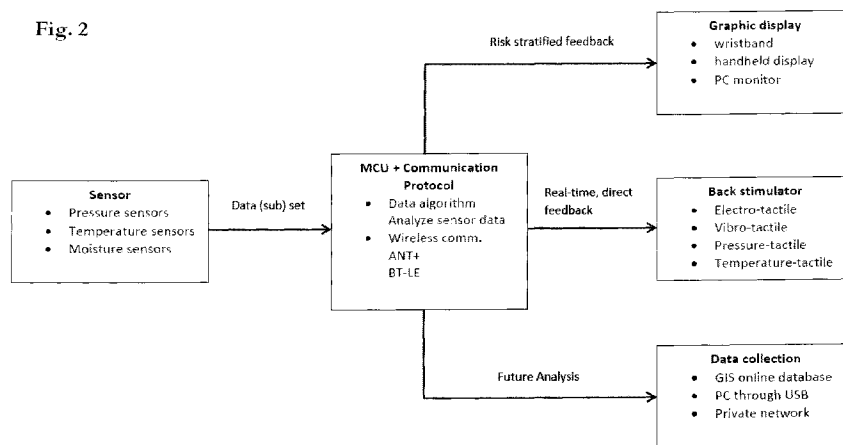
Fig. 2

Sensor
- Pressure sensors
- Temperature sensors
- Moisture sensors

Data (sub) set

MCU + Communication Protocol
- Data algorithm Analyze sensor data
- Wireless comm. ANT+ BT-LE

Risk stratified feedback

Graphic display
- wristband
- handheld display
- PC monitor

Real-time, direct feedback

Back stimulator
- Electro-tactile
- Vibro-tactile
- Pressure-tactile
- Temperature-tactile

Future Analysis

Data collection
- GIS online database
- PC through USB
- Private network